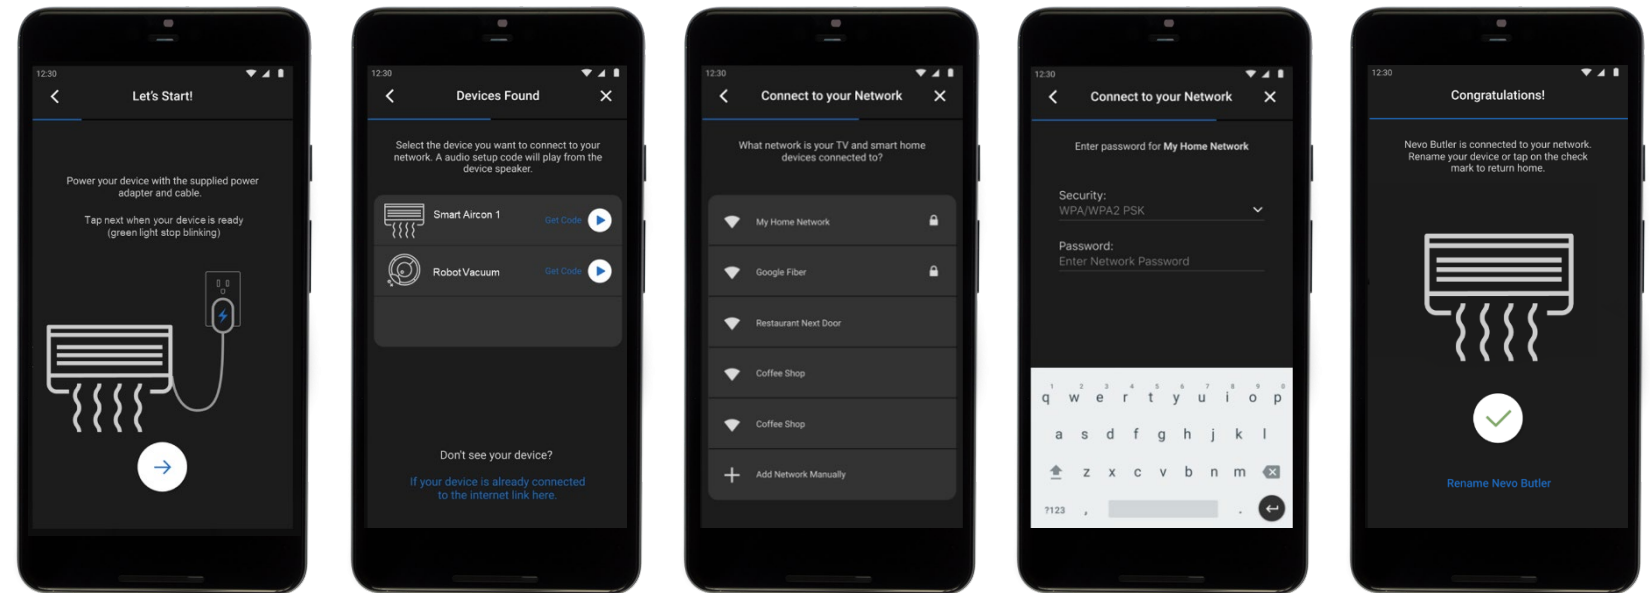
12:30

Let's Start!

Power your device with the supplied power adapter and cable.

Tap next when your device is ready (green light stop blinking)

12:30

Devices Found

Select the device you want to connect to your network. A audio setup code will play from the device speaker.

Smart Aircon 1 Get Code

Robot Vacuum Get Code

Don't see your device?

If your device is already connected to the internet link here.

12:30

Connect to your Network

What network is your TV and smart home devices connected to?

My Home Network

Google Fiber

Restaurant Next Door

Coffee Shop

Coffee Shop

Add Network Manually

12:30

Connect to your Network

Enter password for My Home Network

Security:
WPA/WPA2 PSK

Password:
Enter Network Password

1 2 3 4 5 6 7 8 9 0
q w e r t y u i o p
a s d f g h j k l
z x c v b n m
?123 , .

12:30

Congratulations!

Nevo Butler is connected to your network. Rename your device or tap on the check mark to return home.

Rename Nevo Butler